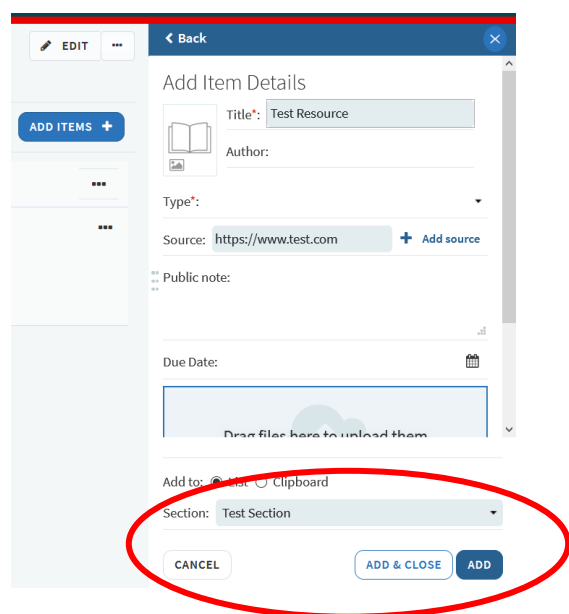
EDIT
ADD ITEMS
Back
Add Item Details
Title*: Test Resource
Author:
Type*:
Source: https://www.test.com Add source
Public note:
Due Date:
Drag files here to upload them
Add to: List Clipboard
Section: Test Section
CANCEL
ADD & CLOSE
ADD